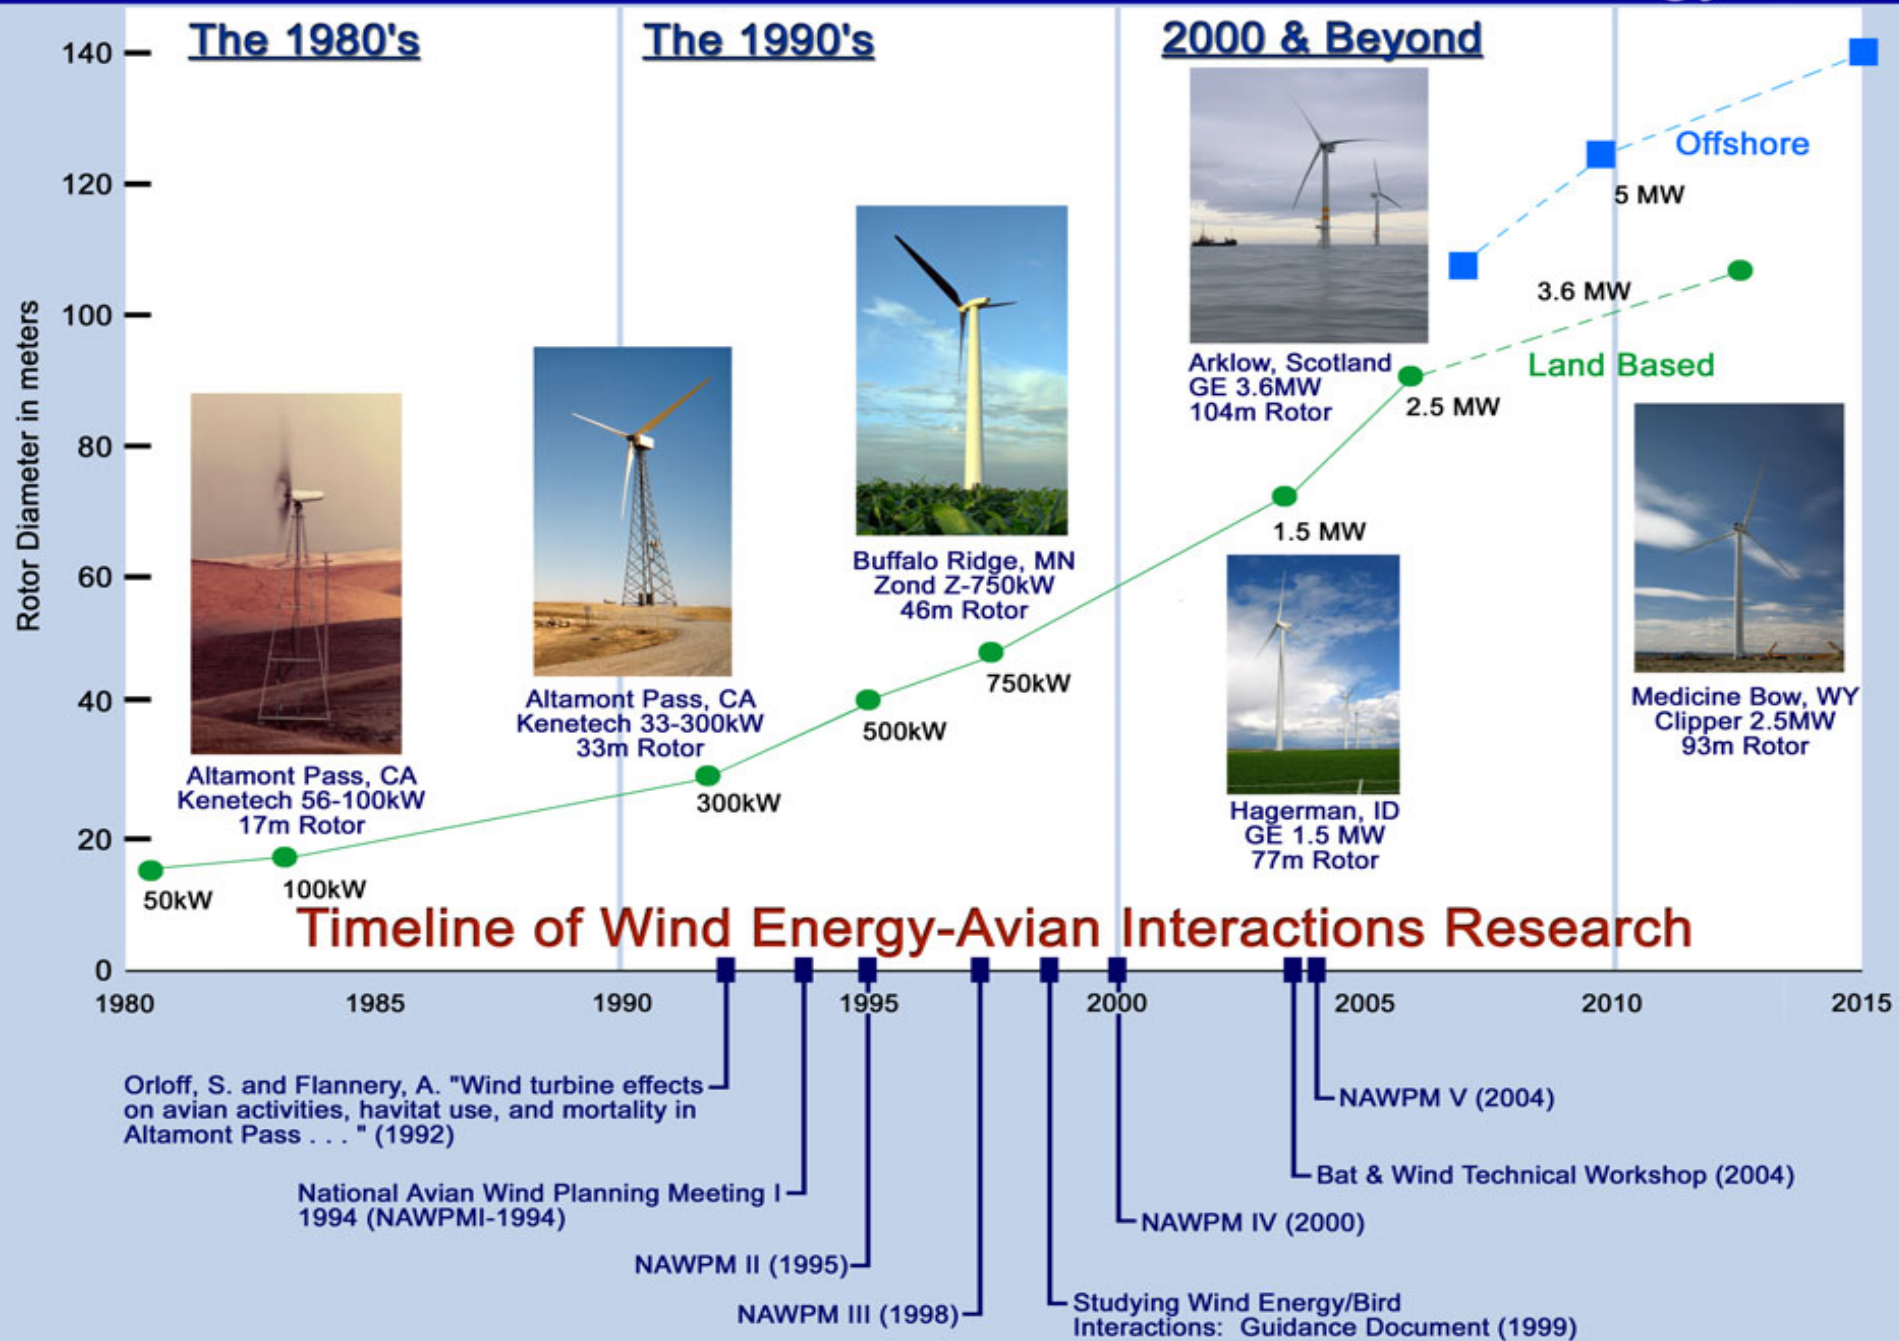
The 1980's

The 1990's

2000 & Beyond

140
120
100
80
60
40
20
0

Rotor Diameter in meters

Offshore

5 MW

3.6 MW

Land Based

Arklow, Scotland
GE 3.6MW
104m Rotor

2.5 MW

Buffalo Ridge, MN
Zond Z-750kW
46m Rotor

1.5 MW

Altamont Pass, CA
Kenetech 33-300kW
33m Rotor

750kW

500kW

Medicine Bow, WY
Clipper 2.5MW
93m Rotor

Altamont Pass, CA
Kenetech 56-100kW
17m Rotor

300kW

Hagerman, ID
GE 1.5 MW
77m Rotor

50kW

100kW

Timeline of Wind Energy-Avian Interactions Research

1980
1985
1990
1995
2000
2005
2010
2015

Orloff, S. and Flannery, A. "Wind turbine effects on avian activities, havitat use, and mortality in Altamont Pass . . . " (1992)

National Avian Wind Planning Meeting I 1994 (NAWPMI-1994)

NAWPM II (1995)

NAWPM III (1998)

Studying Wind Energy/Bird Interactions: Guidance Document (1999)

NAWPM IV (2000)

Bat & Wind Technical Workshop (2004)

NAWPM V (2004)